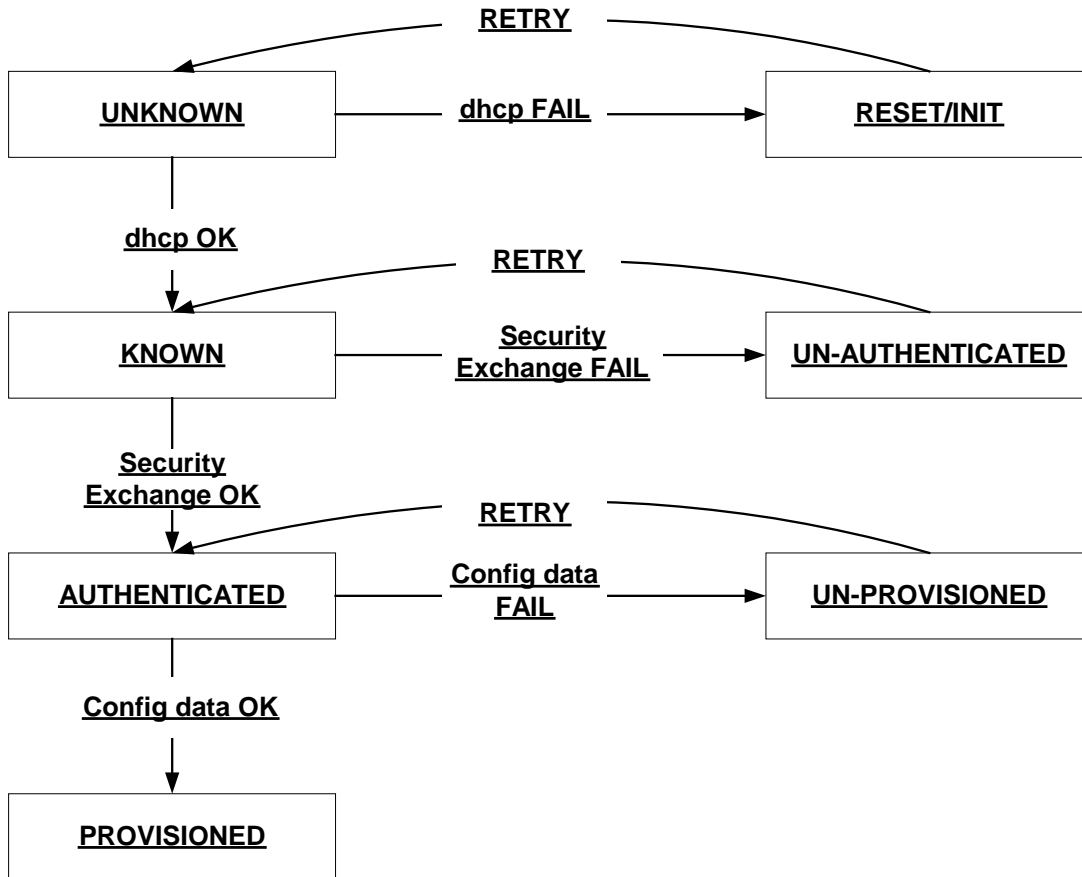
RETRY

UNKNOWN

dhcp FAIL

RESET/INIT

dhcp OK

RETRY

KNOWN

Security Exchange FAIL

UN-AUTHENTICATED

Security Exchange OK

RETRY

AUTHENTICATED

Config data FAIL

UN-PROVISIONED

Config data OK

PROVISIONED